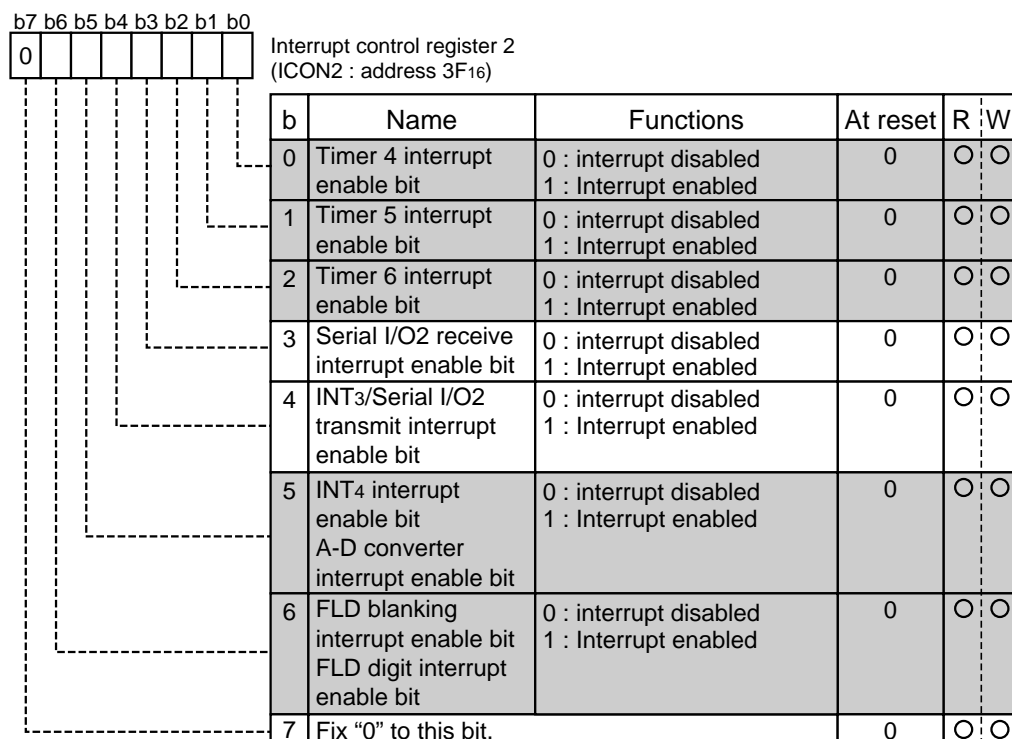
b7 b6 b5 b4 b3 b2 b1 b0

0

Interrupt control register 2
(ICON2 : address $3F_{16}$)

| b | Name | Functions | At reset | R | W |
|---|---|---|---|---|---|
| 0 | Timer 4 interrupt enable bit | 0 : interrupt disabled 1 : Interrupt enabled | 0 | O | O |
| 1 | Timer 5 interrupt enable bit | 0 : interrupt disabled 1 : Interrupt enabled | 0 | O | O |
| 2 | Timer 6 interrupt enable bit | 0 : interrupt disabled 1 : Interrupt enabled | 0 | O | O |
| 3 | Serial I/O2 receive interrupt enable bit | 0 : interrupt disabled 1 : Interrupt enabled | 0 | O | O |
| 4 | $INT_3$/Serial I/O2 transmit interrupt enable bit | 0 : interrupt disabled 1 : Interrupt enabled | 0 | O | O |
| 5 | $INT_4$ interrupt enable bit A-D converter interrupt enable bit | 0 : interrupt disabled 1 : Interrupt enabled | 0 | O | O |
| 6 | FLD blanking interrupt enable bit FLD digit interrupt enable bit | 0 : interrupt disabled 1 : Interrupt enabled | 0 | O | O |
| 7 | Fix "0" to this bit. | | 0 | O | O |